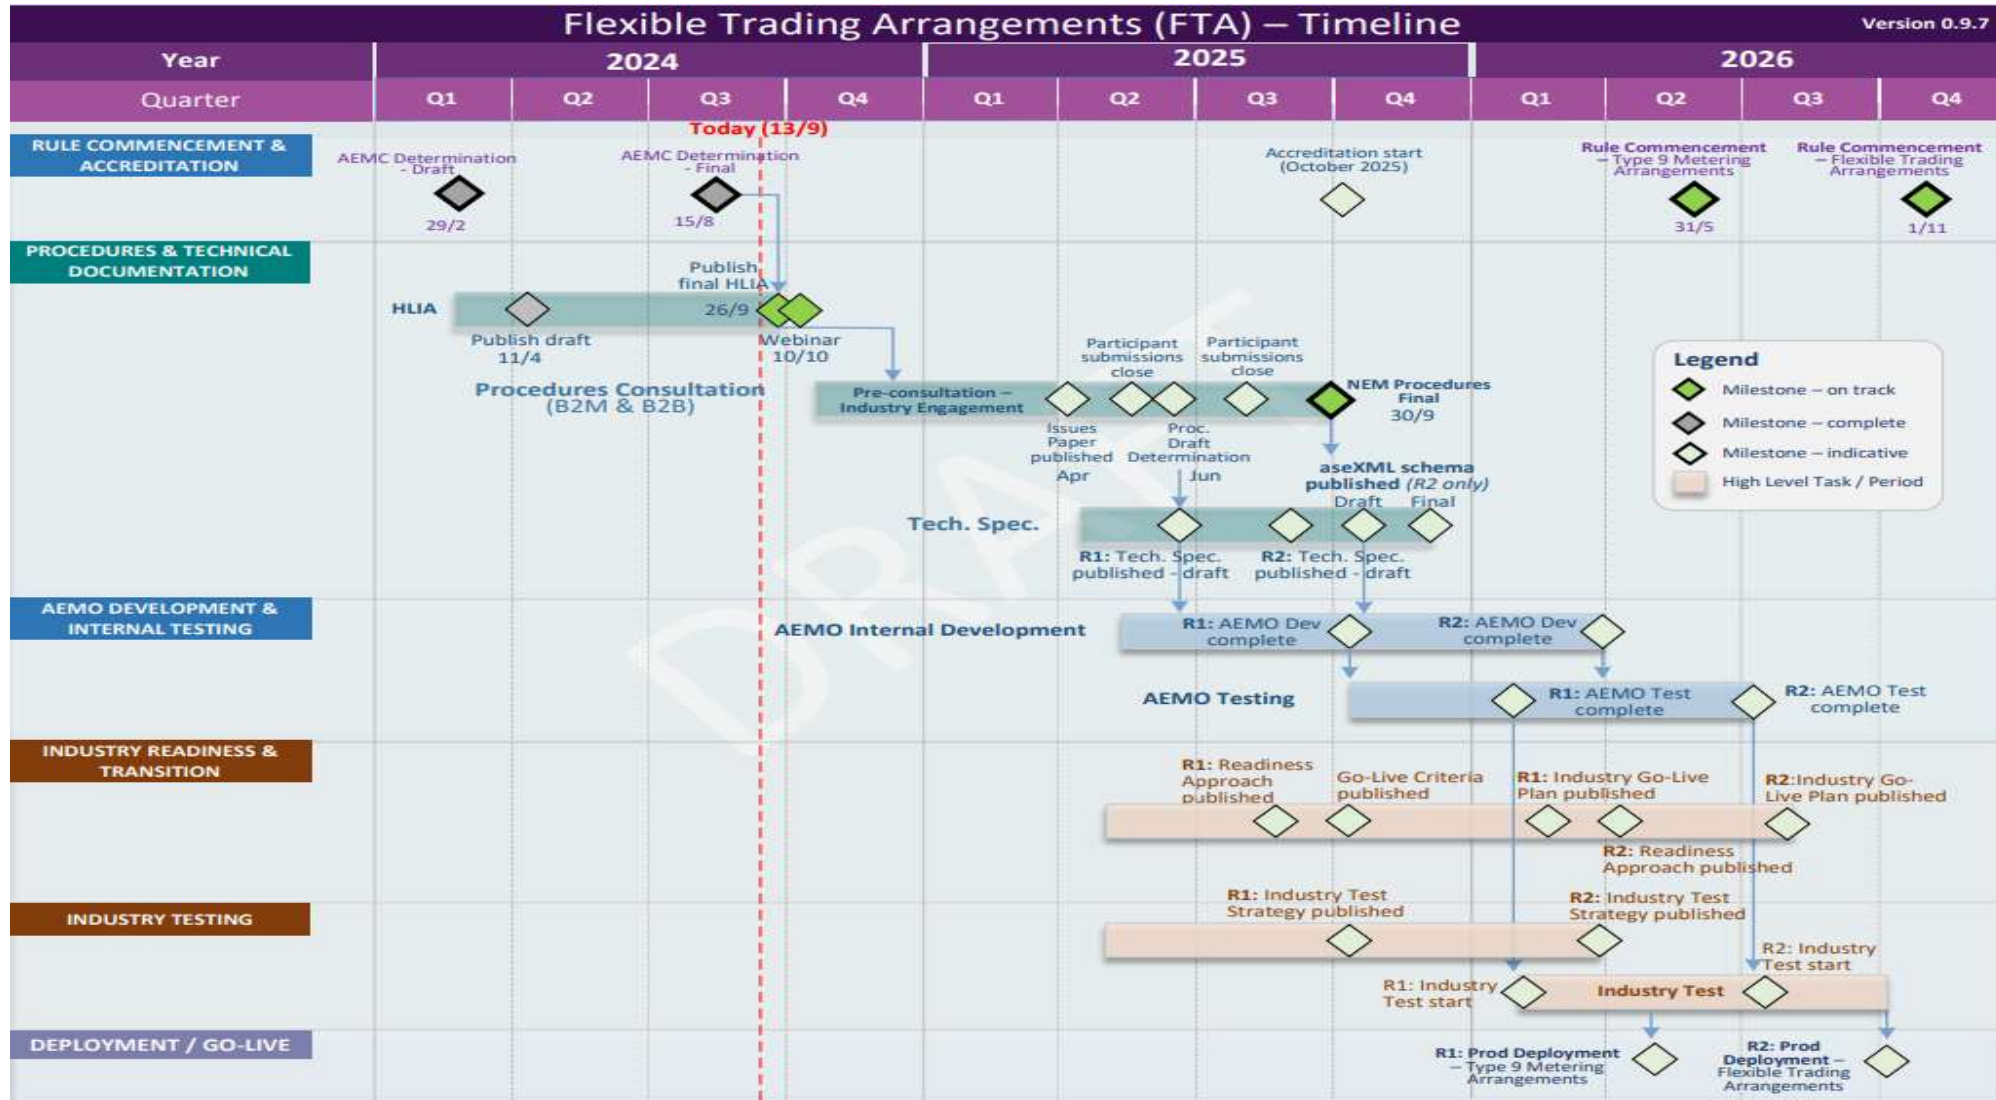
Flexible Trading Arrangements (FTA) – Timeline

Version 0.9.7

| Year | 2024 | | | | 2025 | | | | 2026 | | | |
|---|---|---|---|---|---|---|---|---|---|---|---|---|
| Quarter | Q1 | Q2 | Q3 | Q4 | Q1 | Q2 | Q3 | Q4 | Q1 | Q2 | Q3 | Q4 |

Today (13/9)

RULE COMMENCEMENT & ACCREDITATION

AEMC Determination - Draft 29/2

AEMC Determination - Final 15/8

Accreditation start (October 2025)

Rule Commencement – Type 9 Metering Arrangements 31/5

Rule Commencement – Flexible Trading Arrangements 1/11

PROCEDURES & TECHNICAL DOCUMENTATION

Publish final HLIA

HLIA

26/9

Publish draft 11/4

Webinar 10/10

Procedures Consultation (B2M & B2B)

Pre-consultation – Industry Engagement

Participant submissions close

Participant submissions close

NEM Procedures Final 30/9

Issues Paper published Apr

Proc. Draft Determination Jun

aseXML schema published (R2 only)

Draft Final

Tech. Spec.

R1: Tech. Spec. published - draft

R2: Tech. Spec. published - draft

Legend

Milestone – on track

Milestone – complete

Milestone – indicative

High Level Task / Period

AEMO DEVELOPMENT & INTERNAL TESTING

AEMO Internal Development

R1: AEMO Dev complete

R2: AEMO Dev complete

AEMO Testing

R1: AEMO Test complete

R2: AEMO Test complete

INDUSTRY READINESS & TRANSITION

R1: Readiness Approach published

Go-Live Criteria published

R1: Industry Go-Live Plan published

R2:Industry Go-Live Plan published

R2: Readiness Approach published

INDUSTRY TESTING

R1: Industry Test Strategy published

R2: Industry Test Strategy published

R2: Industry Test start

R1: Industry Test start

Industry Test

DEPLOYMENT / GO-LIVE

R1: Prod Deployment – Type 9 Metering Arrangements

R2: Prod Deployment – Flexible Trading Arrangements

DRAFT